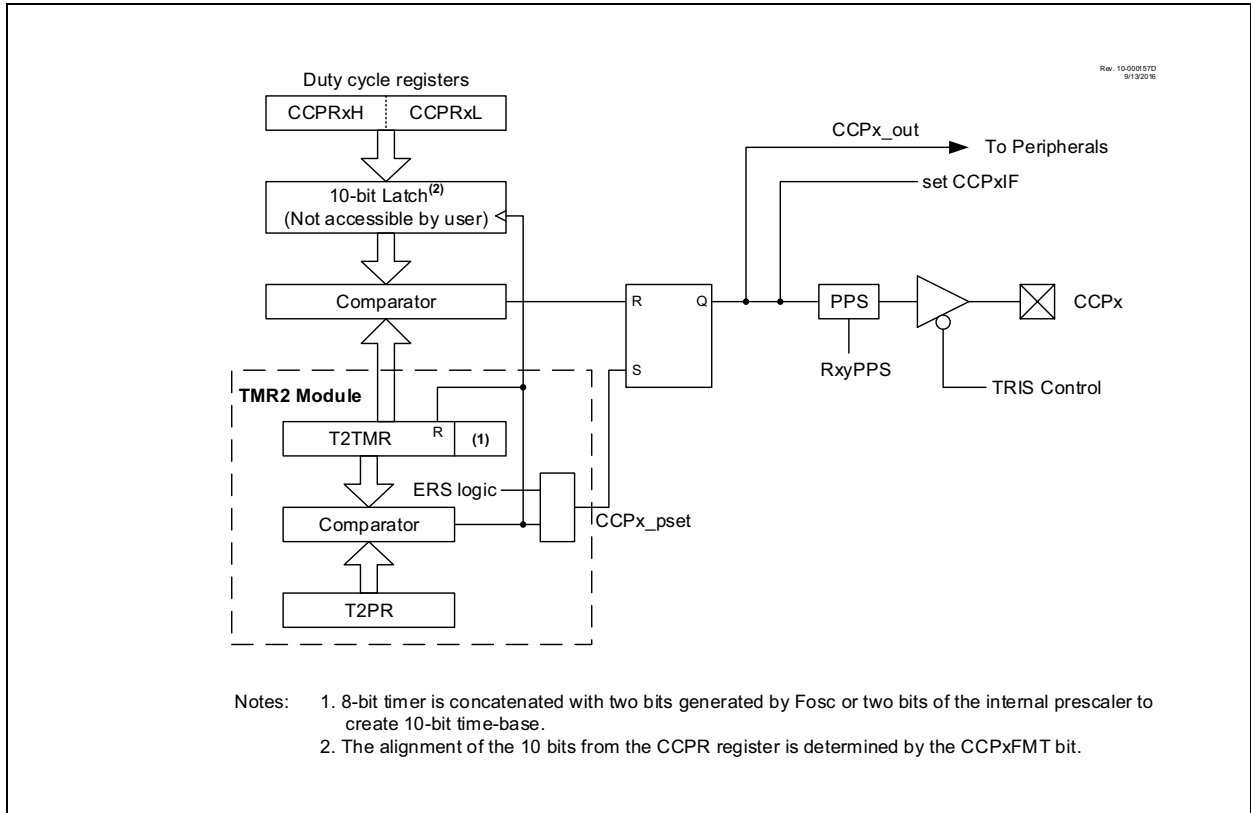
Rev. 10-000157D
9/13/2016

Duty cycle registers

CCPRxH | CCPRxL

10-bit Latch$^{(2)}$
(Not accessible by user)

Comparator

CCPx_out

To Peripherals

set CCPxIF

R

Q

S

PPS

RxyPPS

CCPx

TRIS Control

TMR2 Module

T2TMR

R

(1)

ERS logic

Comparator

CCPx_pset

T2PR

Notes: 1. 8-bit timer is concatenated with two bits generated by Fosc or two bits of the internal prescaler to create 10-bit time-base.
2. The alignment of the 10 bits from the CCPR register is determined by the CCPxFMT bit.